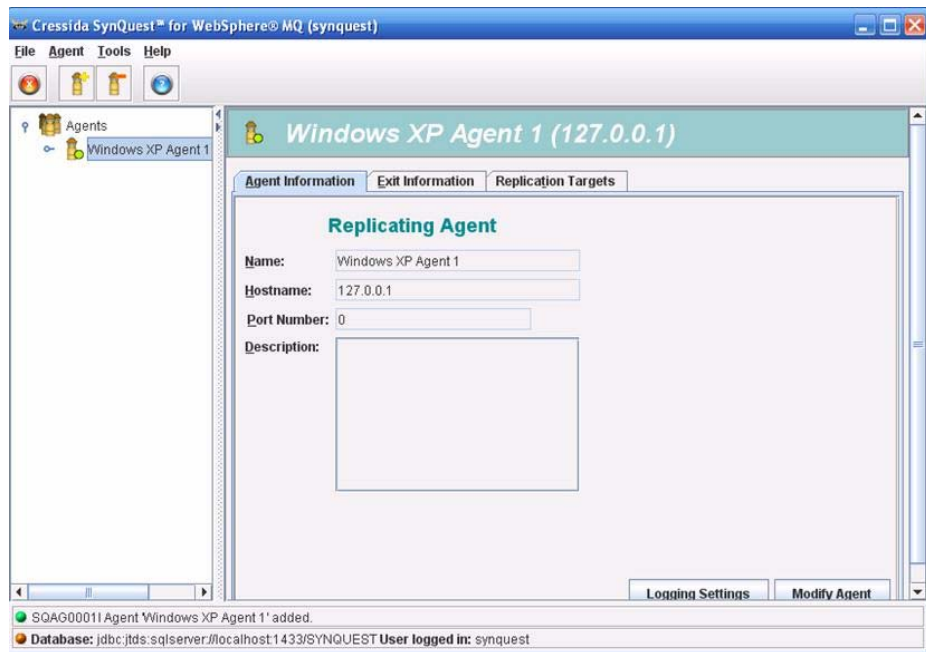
Cressida SynQuest™ for WebSphere® MQ (synquest)

File Agent Tools Help

Agents

Windows XP Agent 1

Windows XP Agent 1 (127.0.0.1)

Agent Information | Exit Information | Replication Targets

Replicating Agent

Name: Windows XP Agent 1

Hostname: 127.0.0.1

Port Number: 0

Description:

Logging Settings | Modify Agent

SQAG0001I Agent 'Windows XP Agent 1' added.

Database: jdbc:jtds:sqlserver://localhost:1433/SYNQUEST User logged in: synquest